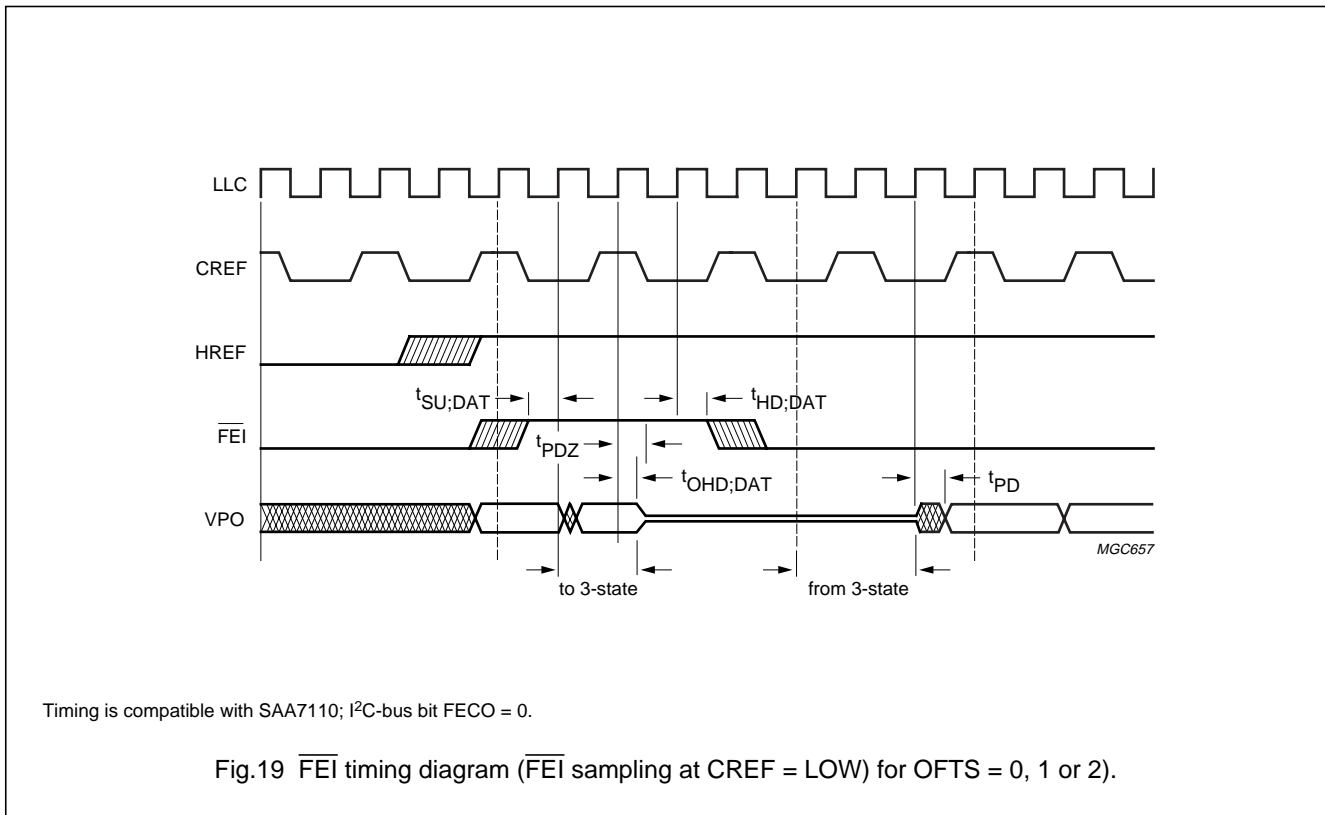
LLC

CREF

HREF

$t_{SU;DAT}$

$t_{HD;DAT}$

$\overline{FEI}$

$t_{PDZ}$

$t_{OHD;DAT}$

$t_{PD}$

VPO

MGC657

to 3-state

from 3-state

Timing is compatible with SAA7110; I$^2$C-bus bit FECO = 0.

Fig.19 $\overline{FEI}$ timing diagram ($\overline{FEI}$ sampling at CREF = LOW) for OFTS = 0, 1 or 2).